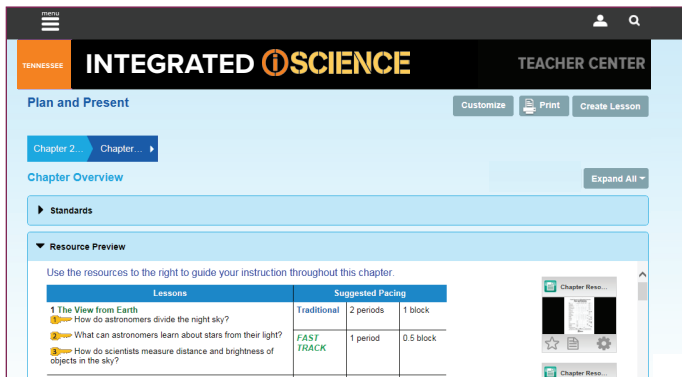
menu

TENNESSEE INTEGRATED iSCIENCE TEACHER CENTER

Plan and Present

Customize Print Create Lesson

Chapter 2... Chapter...

Chapter Overview

Expand All

Standards

Resource Preview

Use the resources to the right to guide your instruction throughout this chapter.

| Lessons | Suggested Pacing | | |
|---|---|---|---|
| 1 The View from Earth<br>1 How do astronomers divide the night sky?<br>2 What can astronomers learn about stars from their light?<br>3 How do scientists measure distance and brightness of objects in the sky? | Traditional | 2 periods | 1 block |
| | FAST TRACK | 1 period | 0.5 block |

Chapter Reso...

Chapter Reso...